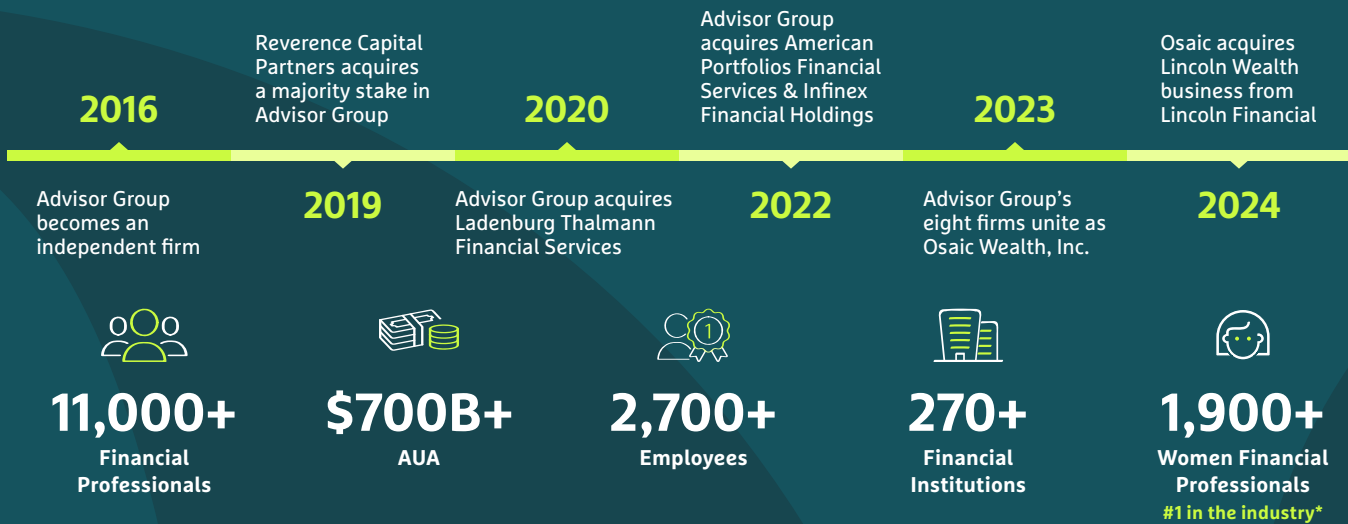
2016

Advisor Group becomes an independent firm

Reverence Capital Partners acquires a majority stake in Advisor Group

2019

2020

Advisor Group acquires Ladenburg Thalmann Financial Services

Advisor Group acquires American Portfolios Financial Services & Infinex Financial Holdings

2022

2023

Advisor Group's eight firms unite as Osaic Wealth, Inc.

Osaic acquires Lincoln Wealth business from Lincoln Financial

2024

11,000+
Financial Professionals

$700B+
AUA

1
2,700+
Employees

270+
Financial Institutions

1,900+
Women Financial Professionals
#1 in the industry*